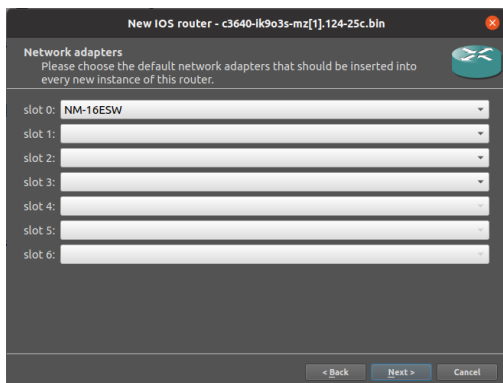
New IOS router - c3640-ik9o3s-mz[1].124-25c.bin

Network adapters
Please choose the default network adapters that should be inserted into every new instance of this router.

slot 0: NM-16ESW
slot 1:
slot 2:
slot 3:
slot 4:
slot 5:
slot 6:

< Back
Next >
Cancel